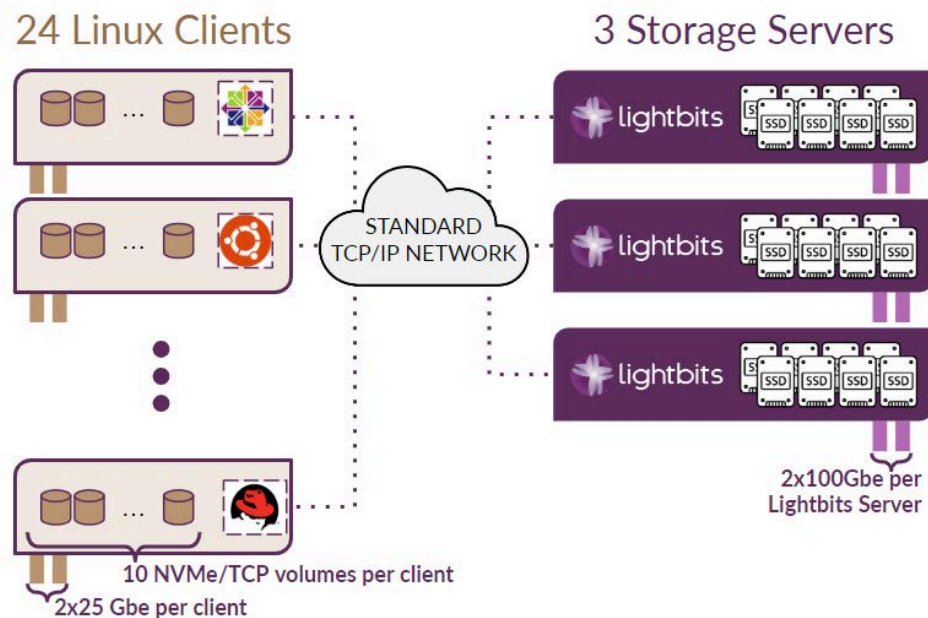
24 Linux Clients

3 Storage Servers

...

...

STANDARD TCP/IP NETWORK

lightbits

SSD SSD SSD SSD

lightbits

SSD SSD SSD SSD

lightbits

SSD SSD SSD SSD

...

10 NVMe/TCP volumes per client

2x25 Gbe per client

2x100Gbe per Lightbits Server